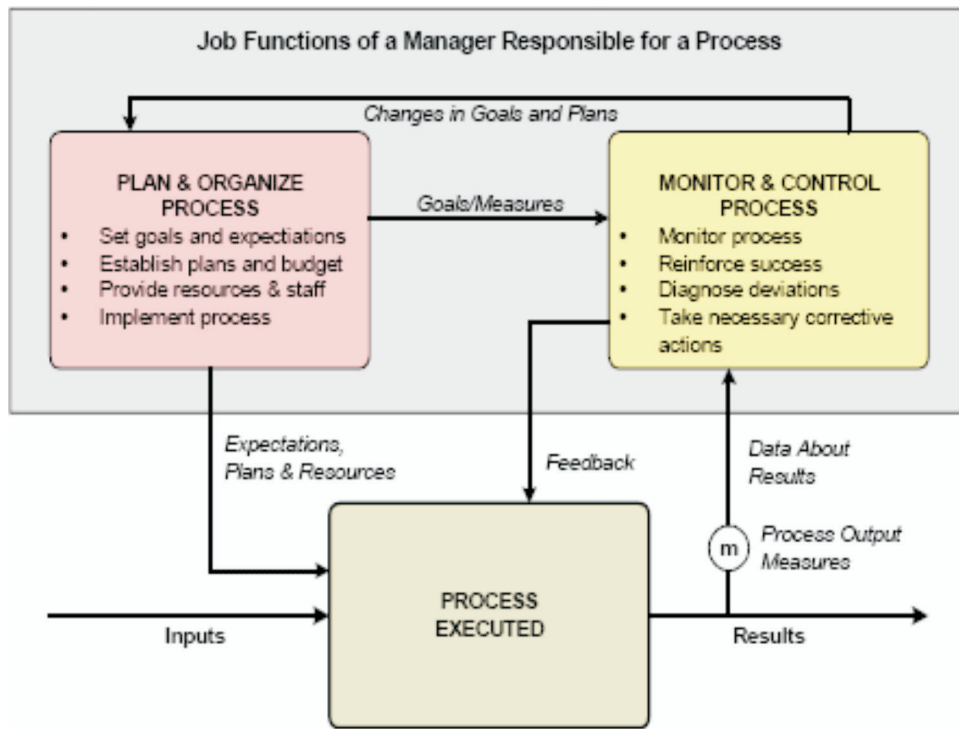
Job Functions of a Manager Responsible for a Process

Changes in Goals and Plans

PLAN & ORGANIZE PROCESS
- Set goals and expectations
- Establish plans and budget
- Provide resources & staff
- Implement process

Goals/Measures

MONITOR & CONTROL PROCESS
- Monitor process
- Reinforce success
- Diagnose deviations
- Take necessary corrective actions

Expectations, Plans & Resources

Feedback

Data About Results

m

Process Output Measures

PROCESS EXECUTED

Inputs

Results